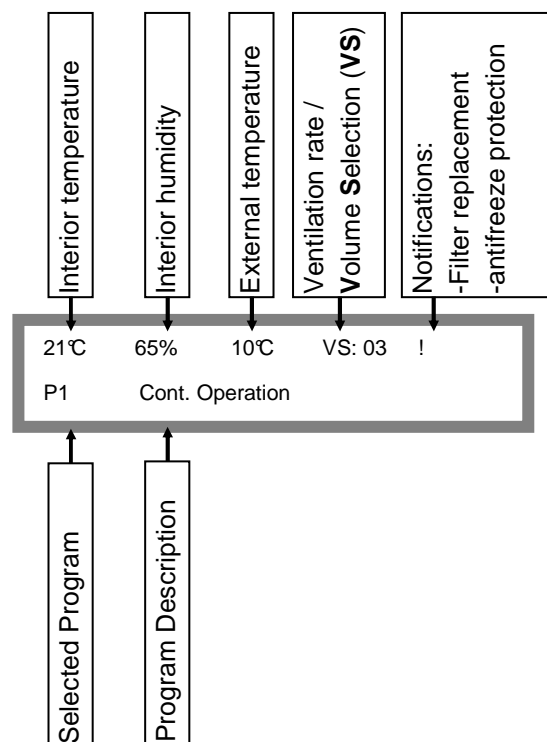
Interior temperature

Interior humidity

External temperature

Ventilation rate / Volume Selection (VS)

Notifications:
-Filter replacement
-antifreeze protection

21°C 65% 10°C VS: 03 !

P1 Cont. Operation

Selected Program

Program Description